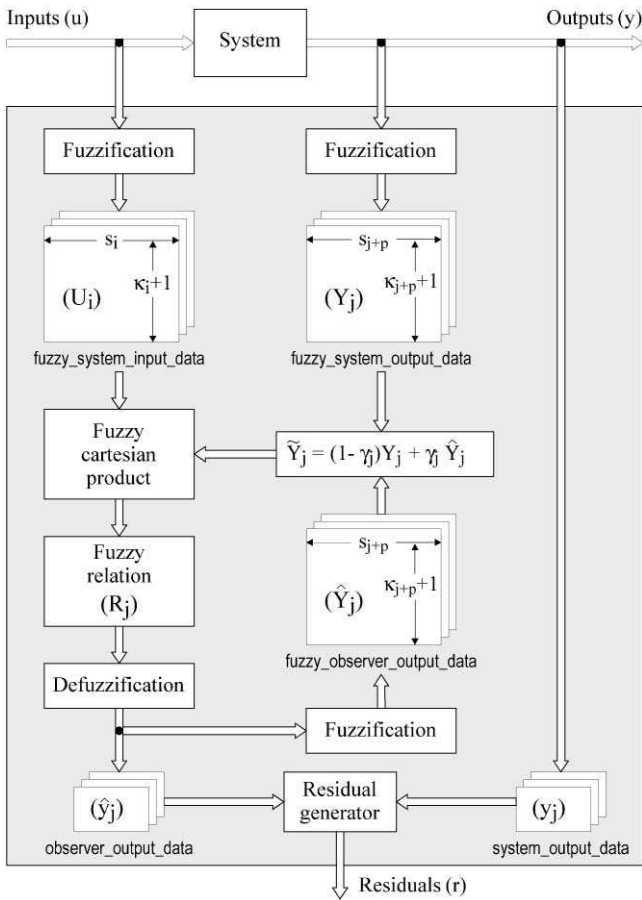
Inputs (u)

System

Outputs (y)

Fuzzification

Fuzzification

$s_i$

$\kappa_i+1$

$(U_i)$

fuzzy_system_input_data

$s_{j+p}$

$\kappa_{j+p}+1$

$(Y_j)$

fuzzy_system_output_data

Fuzzy cartesian product

$\widetilde{Y}_j = (1-\gamma_j)Y_j + \gamma_j \hat{Y}_j$

Fuzzy relation $(R_j)$

$s_{j+p}$

$\kappa_{j+p}+1$

$(\hat{Y}_j)$

fuzzy_observer_output_data

Defuzzification

Fuzzification

$(\hat{y}_j)$

observer_output_data

Residual generator

$(y_j)$

system_output_data

Residuals (r)